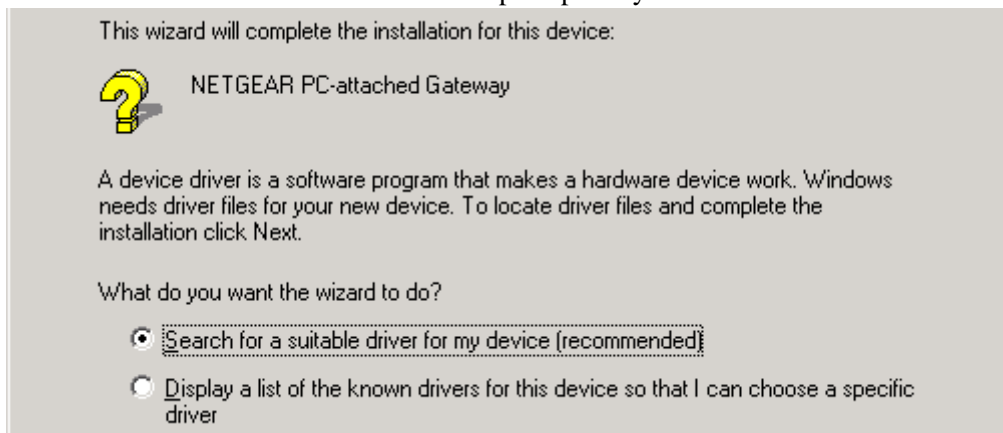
This wizard will complete the installation for this device:

NETGEAR PC-attached Gateway

A device driver is a software program that makes a hardware device work. Windows needs driver files for your new device. To locate driver files and complete the installation click Next.

What do you want the wizard to do?

Search for a suitable driver for my device (recommended)

Display a list of the known drivers for this device so that I can choose a specific driver